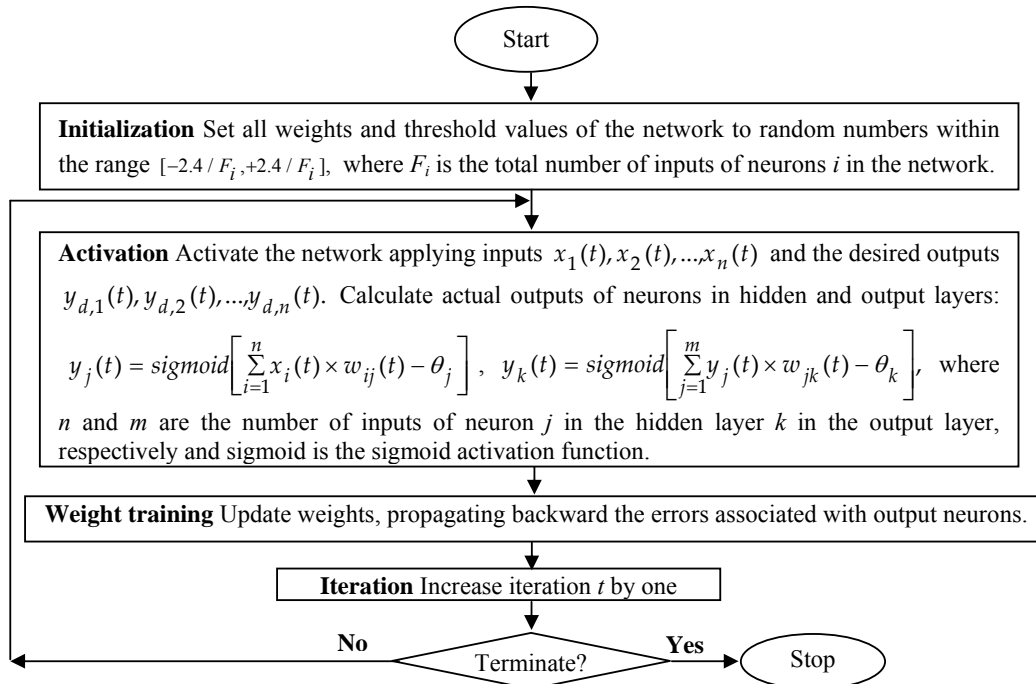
Start

**Initialization** Set all weights and threshold values of the network to random numbers within the range $[-2.4/F_i, +2.4/F_i]$, where $F_i$ is the total number of inputs of neurons $i$ in the network.

**Activation** Activate the network applying inputs $x_1(t), x_2(t), ..., x_n(t)$ and the desired outputs $y_{d,1}(t), y_{d,2}(t), ..., y_{d,n}(t)$. Calculate actual outputs of neurons in hidden and output layers:

$y_j(t) = sigmoid\left[\sum_{i=1}^{n} x_i(t) \times w_{ij}(t) - \theta_j\right]$, $y_k(t) = sigmoid\left[\sum_{j=1}^{m} y_j(t) \times w_{jk}(t) - \theta_k\right]$, where

$n$ and $m$ are the number of inputs of neuron $j$ in the hidden layer $k$ in the output layer, respectively and sigmoid is the sigmoid activation function.

**Weight training** Update weights, propagating backward the errors associated with output neurons.

**Iteration** Increase iteration $t$ by one

No

Terminate?

Yes

Stop